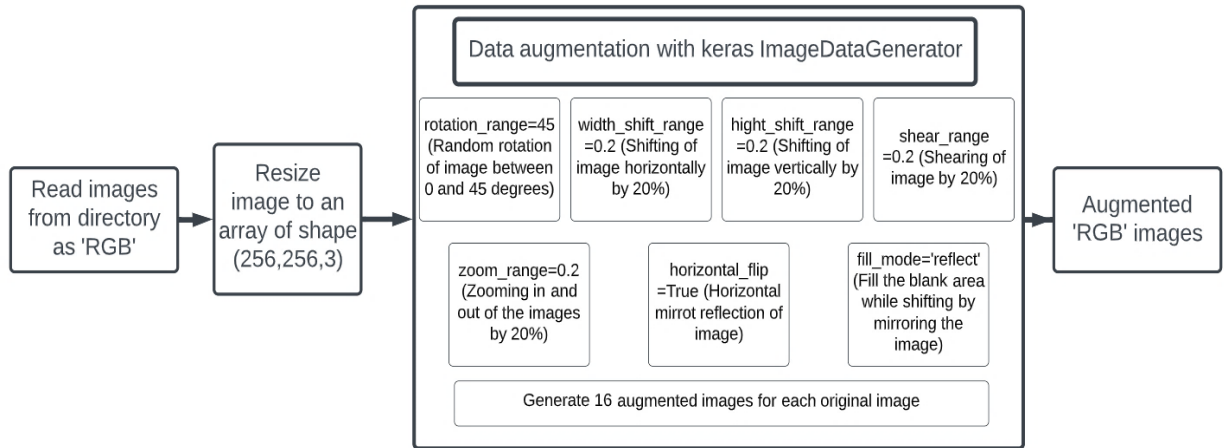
Read images from directory as 'RGB'

Resize image to an array of shape (256,256,3)

Data augmentation with keras ImageDataGenerator

rotation_range=45 (Random rotation of image between 0 and 45 degrees)

width_shift_range =0.2 (Shifting of image horizontally by 20%)

hight_shift_range =0.2 (Shifting of image vertically by 20%)

shear_range =0.2 (Shearing of image by 20%)

zoom_range=0.2 (Zooming in and out of the images by 20%)

horizontal_flip =True (Horizontal mirrot reflection of image)

fill_mode='reflect' (Fill the blank area while shifting by mirroring the image)

Generate 16 augmented images for each original image

Augmented 'RGB' images